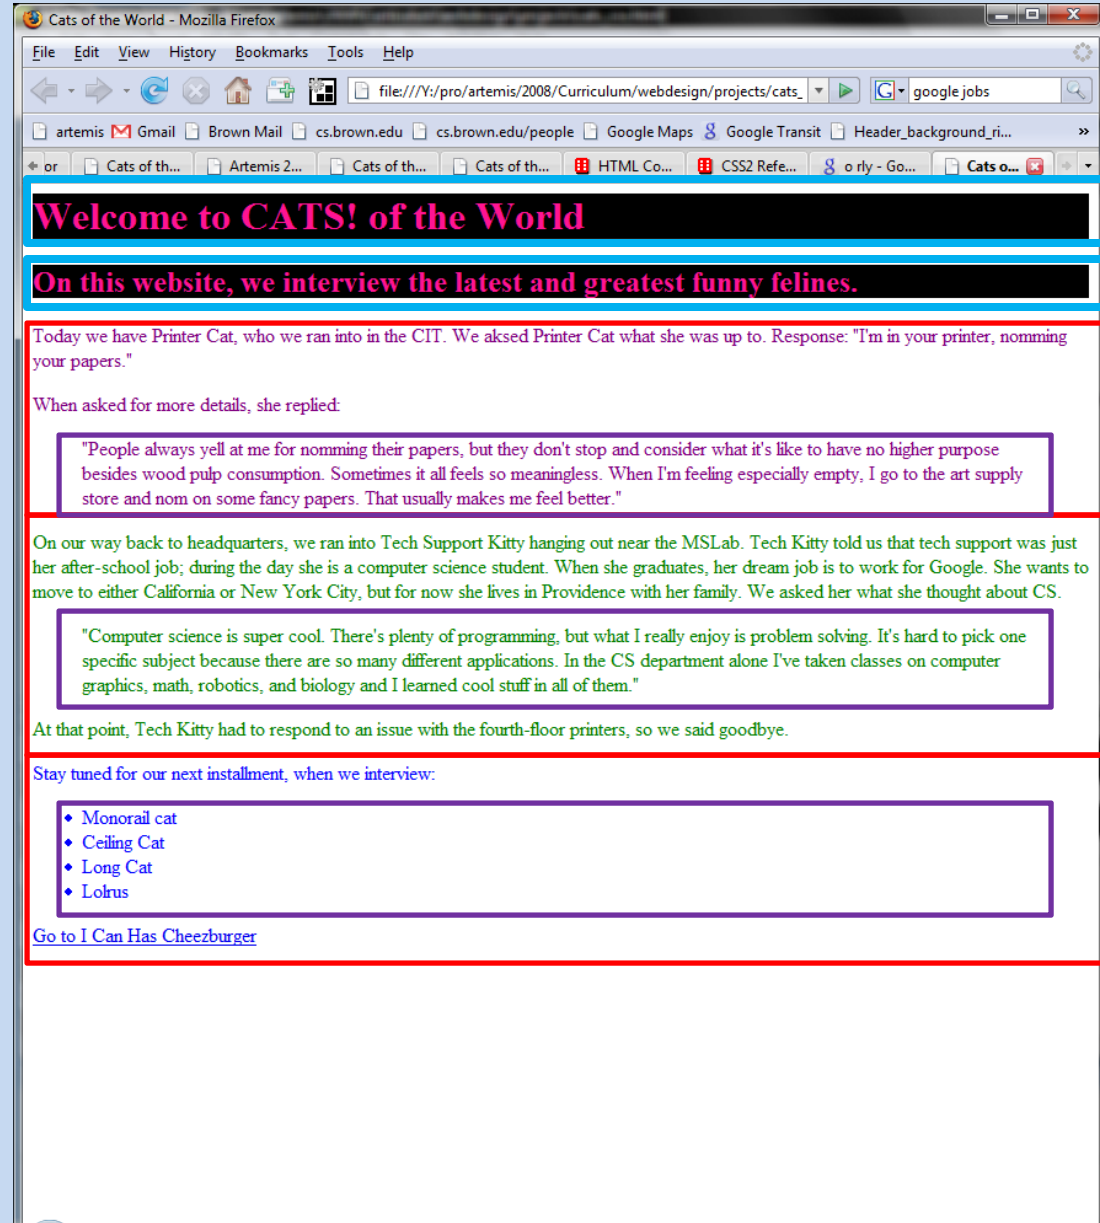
Cats of the World - Mozilla Firefox

File Edit View History Bookmarks Tools Help

file:///Y:/pro/artemis/2008/Curriculum/webdesign/projects/cats_

google jobs

artemis Gmail Brown Mail cs.brown.edu cs.brown.edu/people Google Maps Google Transit Header_background_ri... »

or Cats of th... Artemis 2... Cats of th... Cats of th... HTML Co... CSS2 Refe... o rly - Go... Cats o...

# Welcome to CATS! of the World

## On this website, we interview the latest and greatest funny felines.

Today we have Printer Cat, who we ran into in the CIT. We aksed Printer Cat what she was up to. Response: "I'm in your printer, nomming your papers."

When asked for more details, she replied:

"People always yell at me for nomming their papers, but they don't stop and consider what it's like to have no higher purpose besides wood pulp consumption. Sometimes it all feels so meaningless. When I'm feeling especially empty, I go to the art supply store and nom on some fancy papers. That usually makes me feel better."

On our way back to headquarters, we ran into Tech Support Kitty hanging out near the MSLab. Tech Kitty told us that tech support was just her after-school job; during the day she is a computer science student. When she graduates, her dream job is to work for Google. She wants to move to either California or New York City, but for now she lives in Providence with her family. We asked her what she thought about CS.

"Computer science is super cool. There's plenty of programming, but what I really enjoy is problem solving. It's hard to pick one specific subject because there are so many different applications. In the CS department alone I've taken classes on computer graphics, math, robotics, and biology and I learned cool stuff in all of them."

At that point, Tech Kitty had to respond to an issue with the fourth-floor printers, so we said goodbye.

Stay tuned for our next installment, when we interview:

- Monorail cat
- Ceiling Cat
- Long Cat
- Lolrus

Go to I Can Has Cheezburger